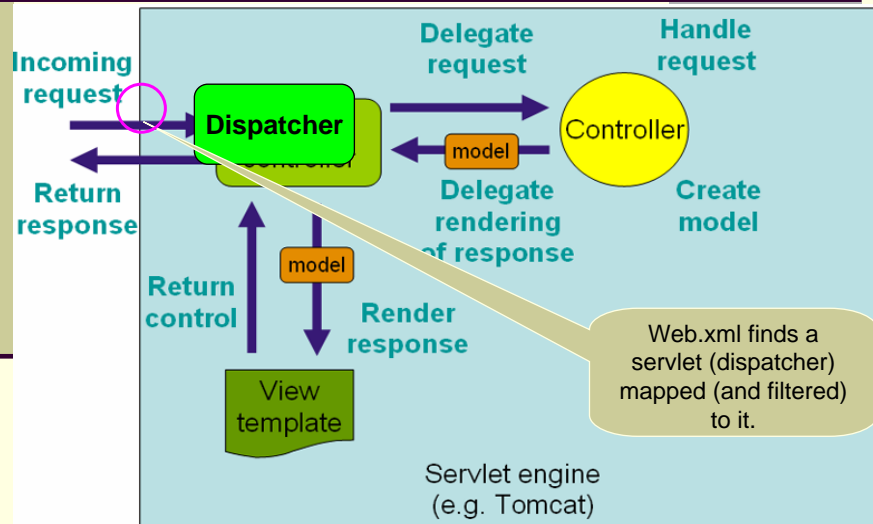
Incoming request

Return response

Dispatcher

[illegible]ontroller

Delegate request

Handle request

Controller

model

Delegate rendering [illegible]f response

Create model

model

Return control

Render response

View template

Web.xml finds a servlet (dispatcher) mapped (and filtered) to it.

Servlet engine (e.g. Tomcat)